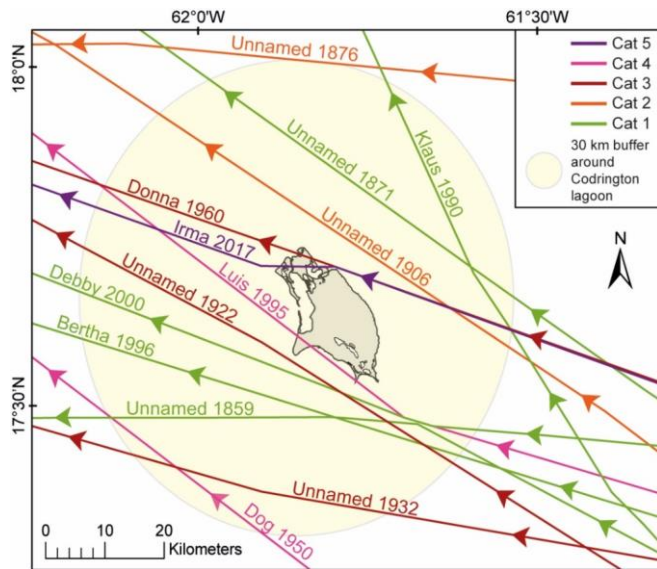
62°0'W
61°30'W
18°0'N
17°30'N

Cat 5
Cat 4
Cat 3
Cat 2
Cat 1
30 km buffer around Codrington lagoon

N

Unnamed 1876
Unnamed 1871
Klaus 1990
Unnamed 1906
Donna 1960
Irma 2017
Luis 1995
Unnamed 1922
Debby 2000
Bertha 1996
Unnamed 1859
Unnamed 1932
Dog 1950

0 10 20
Kilometers